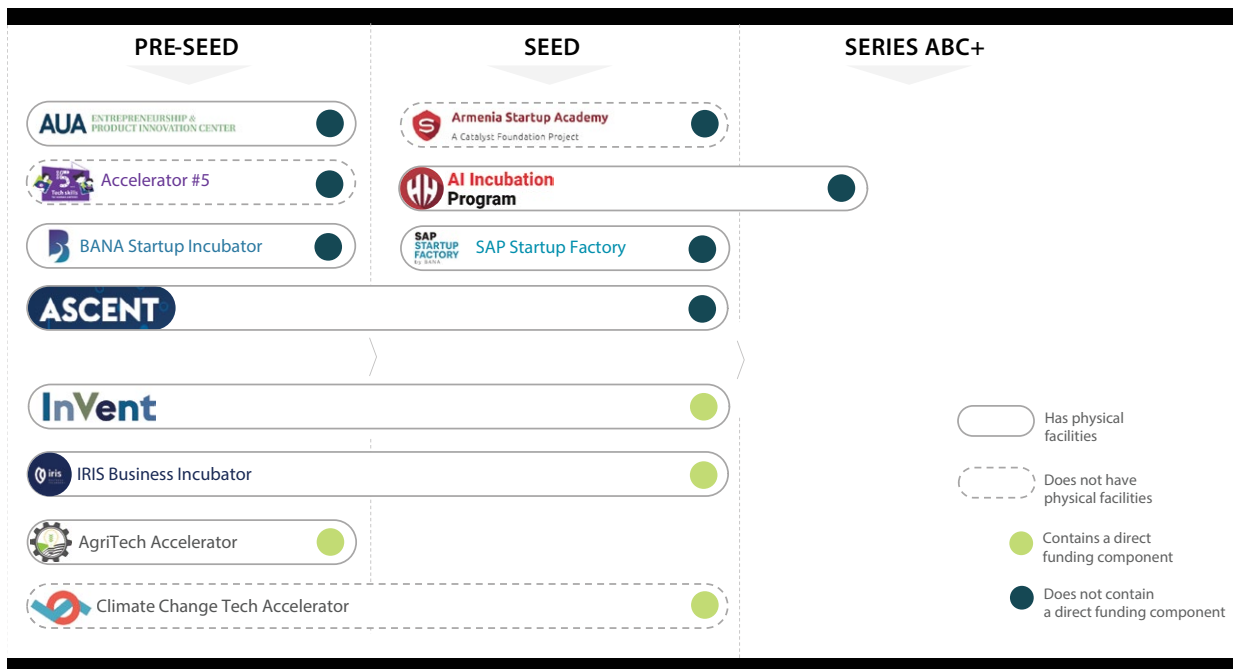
PRE-SEED

SEED

SERIES ABC+

AUA ENTREPRENEURSHIP & PRODUCT INNOVATION CENTER

Armenia Startup Academy
A Catalyst Foundation Project

Tech skills

Accelerator #5

AI Incubation Program

BANA Startup Incubator

SAP STARTUP FACTORY by BANA

SAP Startup Factory

ASCENT

InVent

iris

IRIS Business Incubator

AgriTech Accelerator

Climate Change Tech Accelerator

Has physical facilities

Does not have physical facilities

Contains a direct funding component

Does not contain a direct funding component